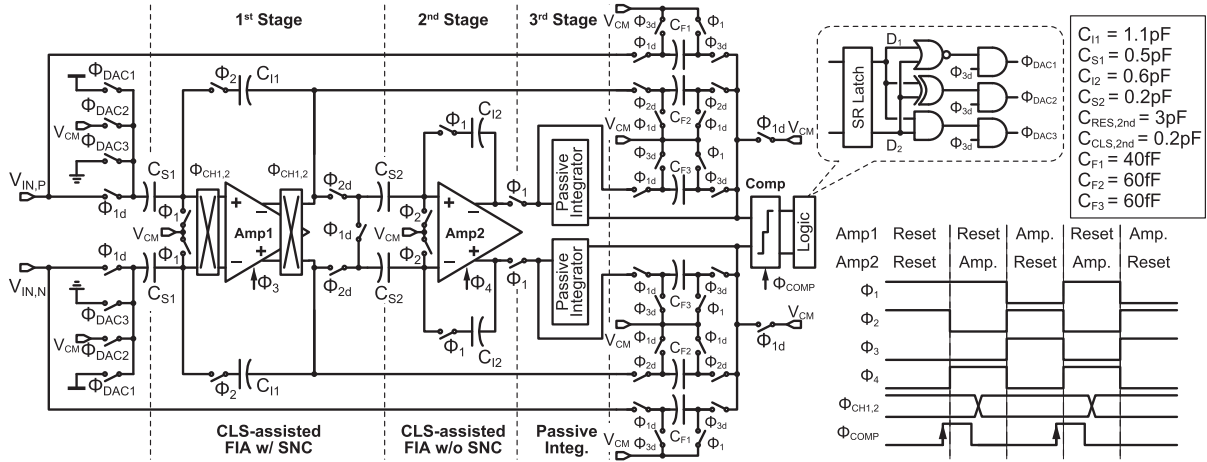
1st Stage

2nd Stage

3rd Stage

$V_{CM}$ $\Phi_{3d}$ $C_{F1}$ $\Phi_1$ $\Phi_{1d}$ $\Phi_{3d}$

$\Phi_2$ $C_{I1}$

$\Phi_{2d}$ $C_{F2}$ $\Phi_{2d}$ $V_{CM}$ $\Phi_{1d}$ $\Phi_{1d}$ $\Phi_{1d}$ $V_{CM}$

$\Phi_1$ $C_{I2}$

$\Phi_{DAC1}$ $\Phi_{DAC2}$ $V_{CM}$ $\Phi_{DAC3}$

$V_{IN,P}$ $\Phi_{1d}$ $C_{S1}$ $\Phi_{CH1,2}$ $\Phi_{CH1,2}$ $\Phi_1$ $V_{CM}$ $\Phi_1$ Amp1 $\Phi_{1d}$ $\Phi_3$ $\Phi_{2d}$ $C_{S2}$ $\Phi_2$ $V_{CM}$ $\Phi_2$ Amp2 $\Phi_4$ $\Phi_{2d}$ $C_{S2}$ $\Phi_1$ $\Phi_1$

Passive Integrator

Passive Integrator

$\Phi_{3d}$ $C_{F3}$ $\Phi_1$ $\Phi_{1d}$ $\Phi_{3d}$

Comp Logic $\Phi_{COMP}$

$V_{IN,N}$ $\Phi_{1d}$ $C_{S1}$

$\Phi_{DAC3}$ $V_{CM}$ $\Phi_{DAC2}$ $\Phi_{DAC1}$

$\Phi_1$ $C_{I2}$

$\Phi_2$ $C_{I1}$

$V_{CM}$ $\Phi_{1d}$

SR Latch $D_1$ $D_2$ $\Phi_{3d}$ $\Phi_{DAC1}$ $\Phi_{3d}$ $\Phi_{DAC2}$ $\Phi_{3d}$ $\Phi_{DAC3}$

$C_{I1}$ = 1.1pF
$C_{S1}$ = 0.5pF
$C_{I2}$ = 0.6pF
$C_{S2}$ = 0.2pF
$C_{RES,2nd}$ = 3pF
$C_{CLS,2nd}$ = 0.2pF
$C_{F1}$ = 40fF
$C_{F2}$ = 60fF
$C_{F3}$ = 60fF

| Amp1 | Reset | Reset | Amp. | Reset | Amp. |
|---|---|---|---|---|---|
| Amp2 | Reset | Amp. | Reset | Amp. | Reset |

$\Phi_1$ $\Phi_2$ $\Phi_3$ $\Phi_4$ $\Phi_{CH1,2}$ $\Phi_{COMP}$

CLS-assisted FIA w/ SNC

CLS-assisted FIA w/o SNC

Passive Integ.